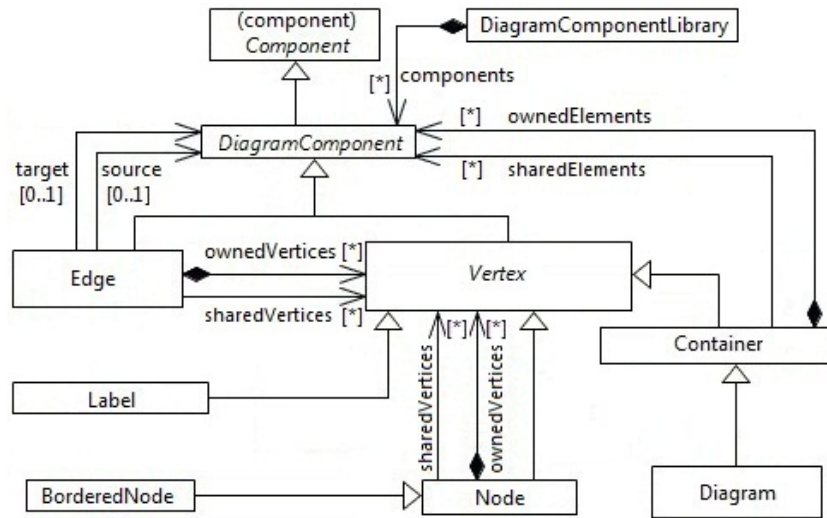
(component)
Component

DiagramComponentLibrary

[*] components

[*] ownedElements

DiagramComponent

[*] sharedElements

target [0..1]

source [0..1]

Edge

ownedVertices [*]

Vertex

sharedVertices [*]

[*] [*]

sharedVertices

ownedVertices

Container

Label

BorderedNode

Node

Diagram